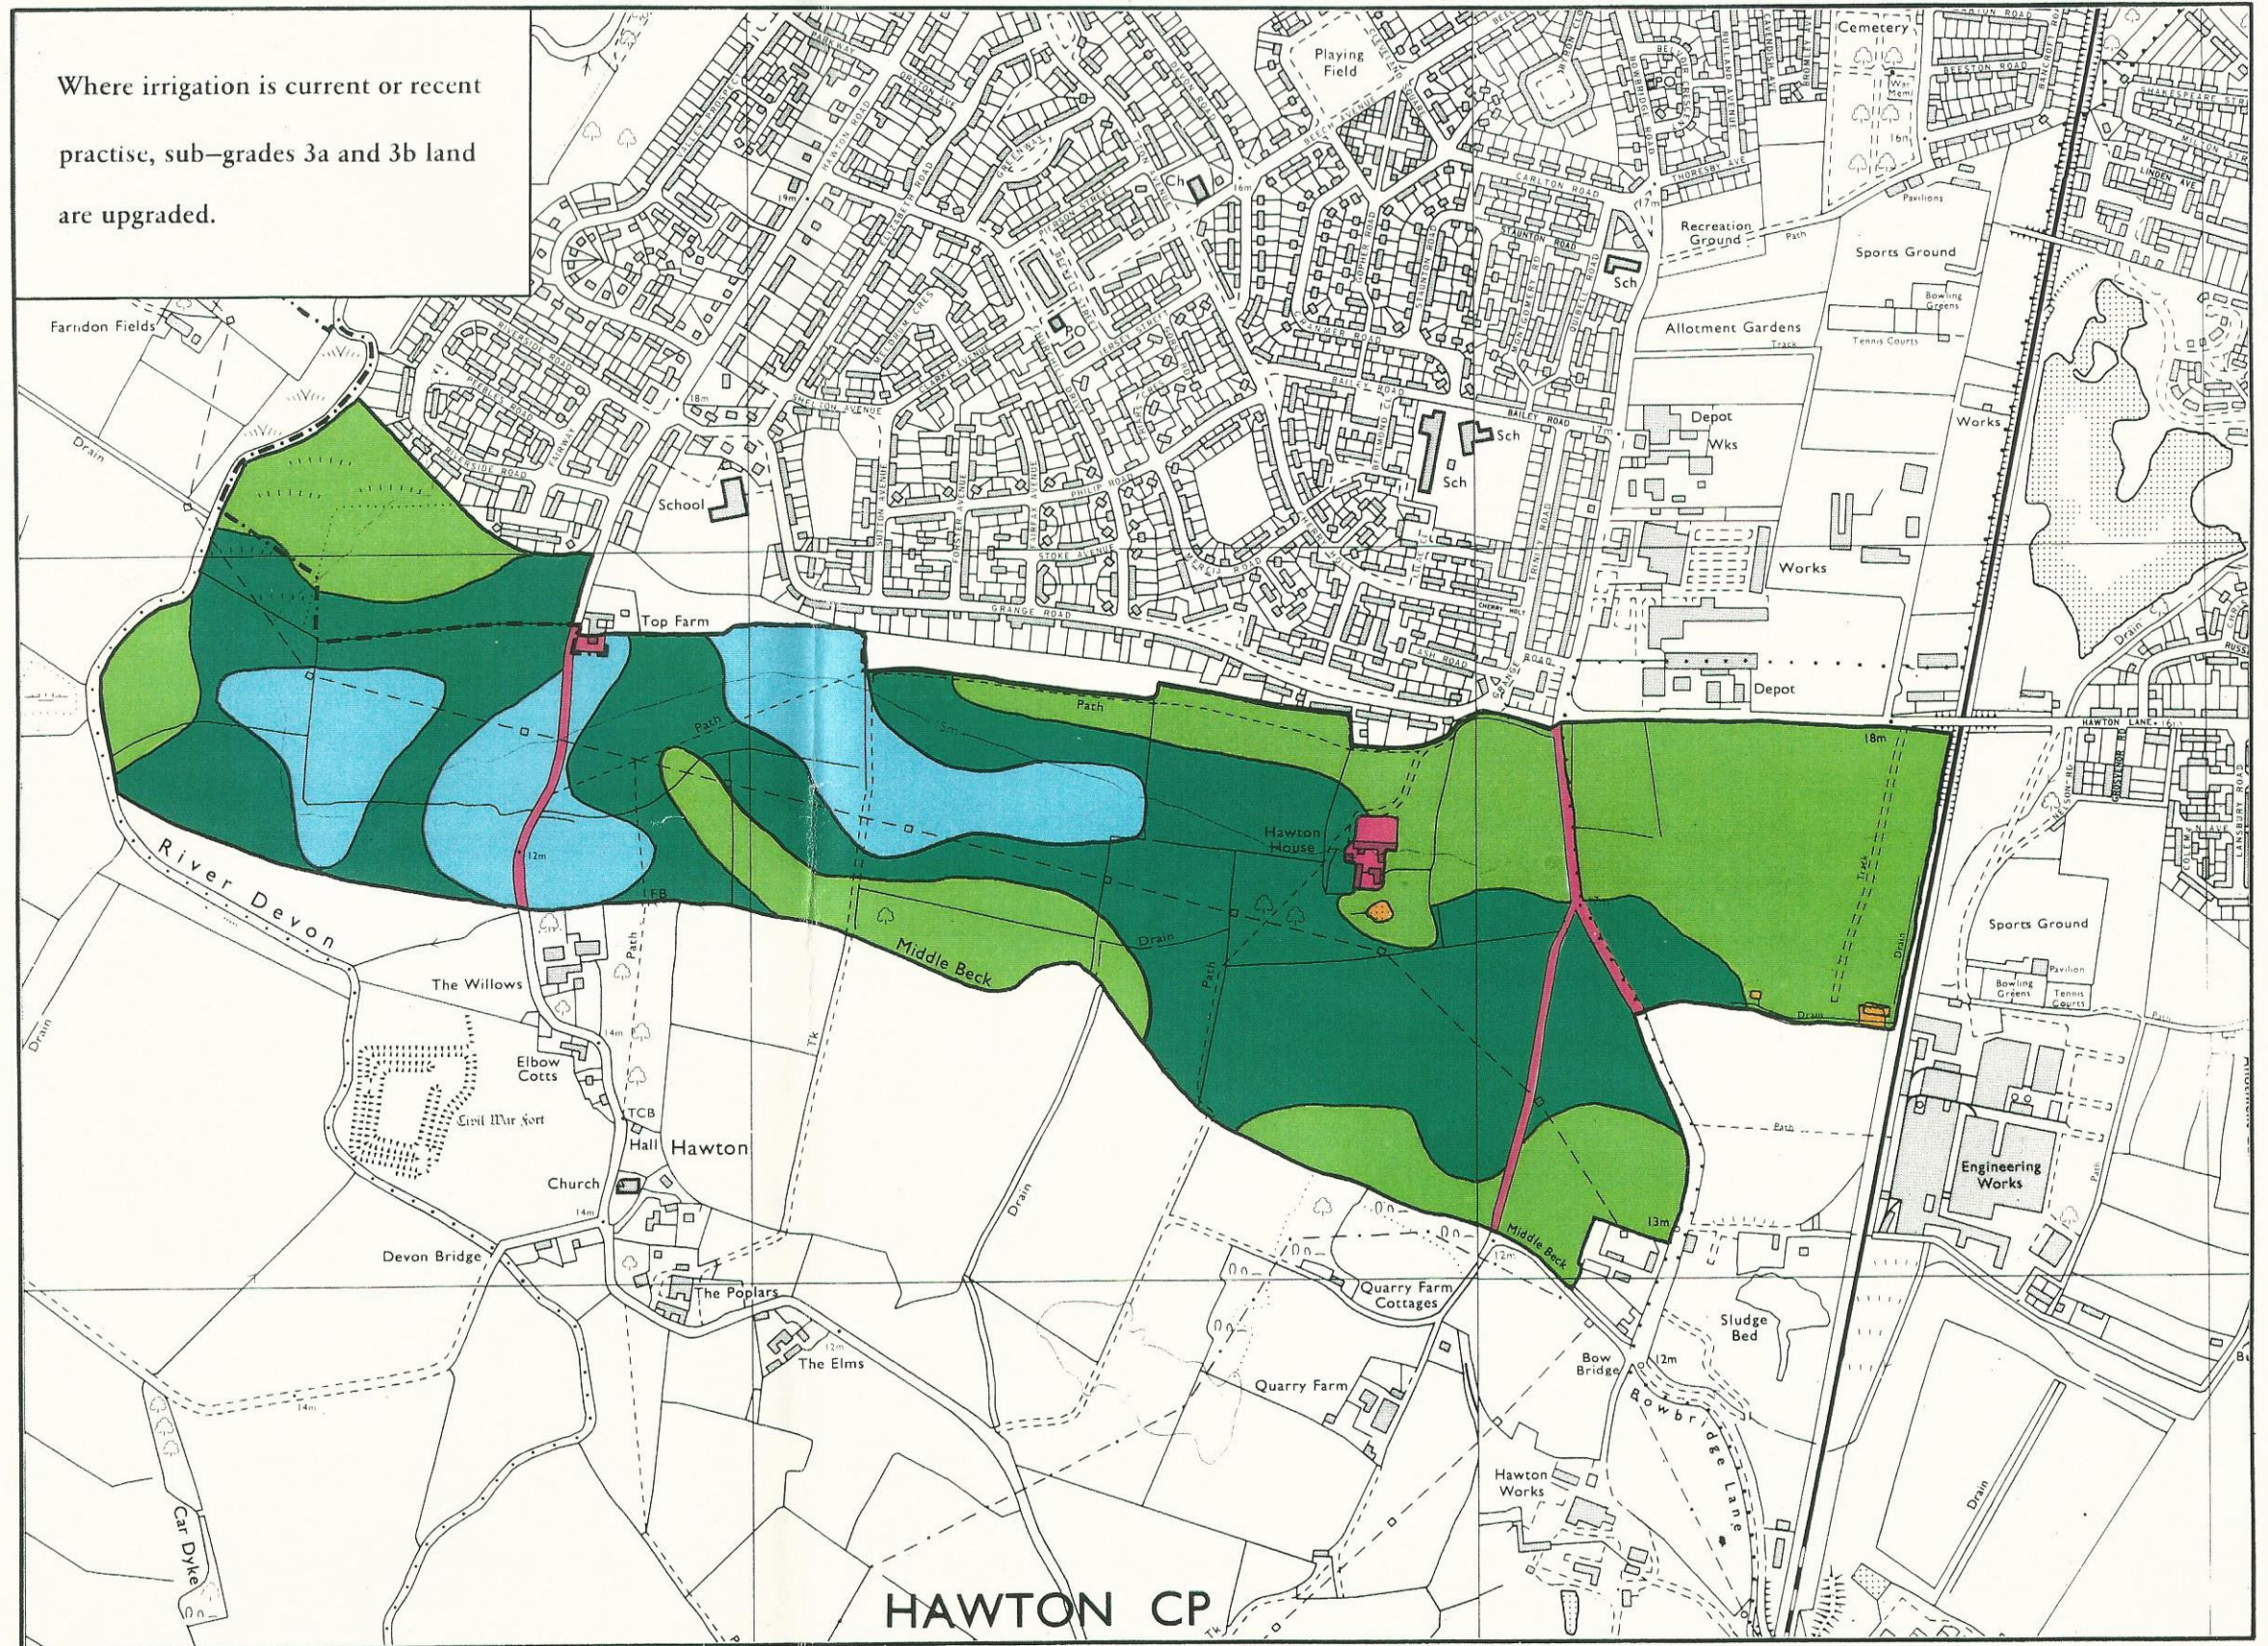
Where irrigation is current or recent practise, sub-grades 3a and 3b land are upgraded.

Playing Field

Cemetery

Recreation Ground

Sports Ground

Allotment Gardens

Depot

Wks

Works

Sch

Sch

Sch

School

Top Farm

Works

Depot

Faringdon Fields

Drain

GRANGE ROAD

STOKE

BAILEY ROAD

Path

Path

Hawton House

River Devon

Middle Beck

Drain

Path

18m

HAWTON LANE

Sports Ground

Bowling Greens

Tennis Courts

Pavilion

Engineering Works

The Willows

Elbow Cotts

Civil War Fort

TCB

Hall

Hawton

Church

Devon Bridge

The Poplars

The Elms

Drain

Middle Beck

13m

Quarry Farm Cottages

Quarry Farm

Sludge Bed

Bow Bridge

Bowbridge Lane

Hawton Works

Drain

Car Dyke

12m

14m

HAWTON CP